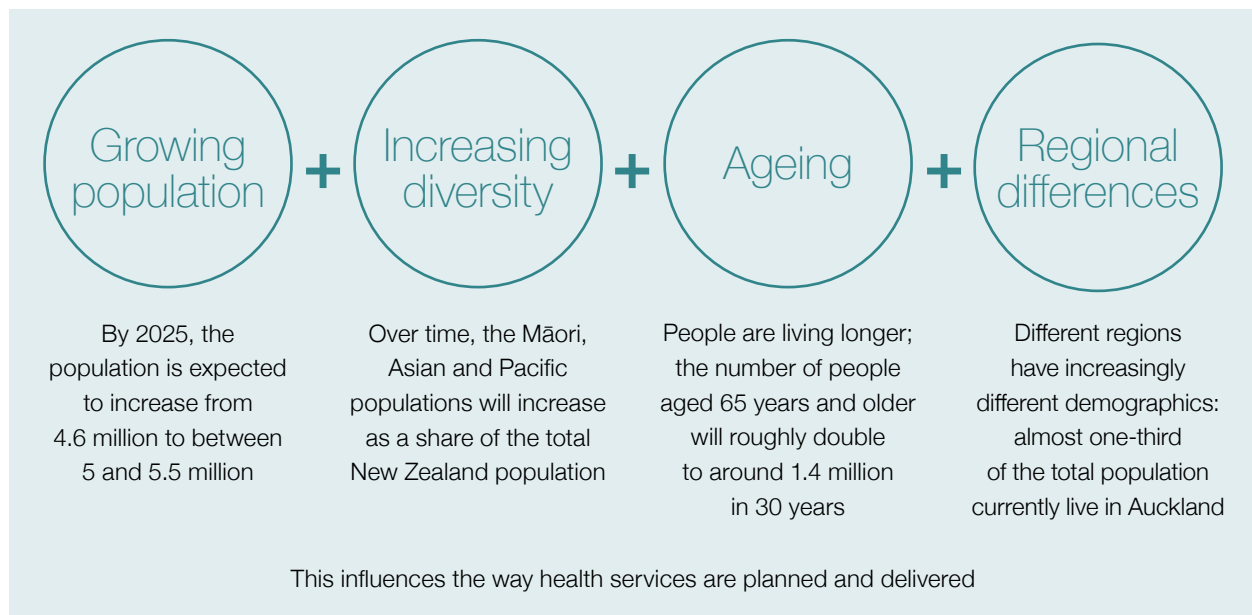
Growing population

+

Increasing diversity

+

Ageing

+

Regional differences

By 2025, the population is expected to increase from 4.6 million to between 5 and 5.5 million

Over time, the Māori, Asian and Pacific populations will increase as a share of the total New Zealand population

People are living longer; the number of people aged 65 years and older will roughly double to around 1.4 million in 30 years

Different regions have increasingly different demographics: almost one-third of the total population currently live in Auckland

This influences the way health services are planned and delivered